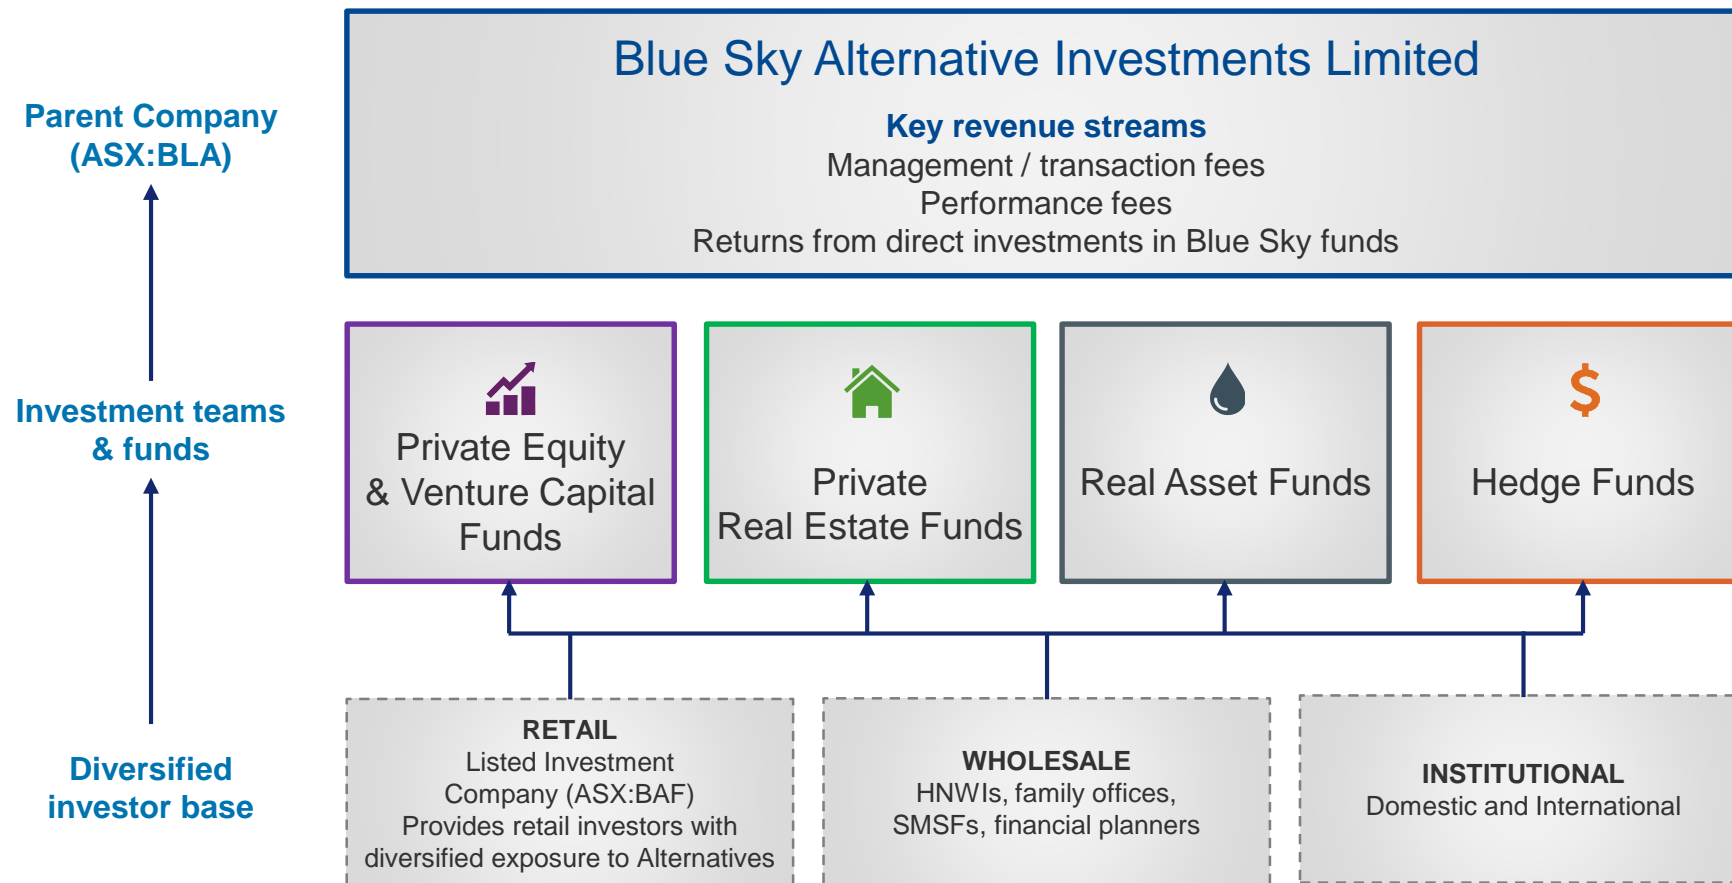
Parent Company (ASX:BLA)

Investment teams & funds

Diversified investor base

Blue Sky Alternative Investments Limited

Key revenue streams
Management / transaction fees
Performance fees
Returns from direct investments in Blue Sky funds

Private Equity & Venture Capital Funds

Private Real Estate Funds

Real Asset Funds

$

Hedge Funds

RETAIL
Listed Investment Company (ASX:BAF)
Provides retail investors with diversified exposure to Alternatives

WHOLESALE
HNWIs, family offices, SMSFs, financial planners

INSTITUTIONAL
Domestic and International